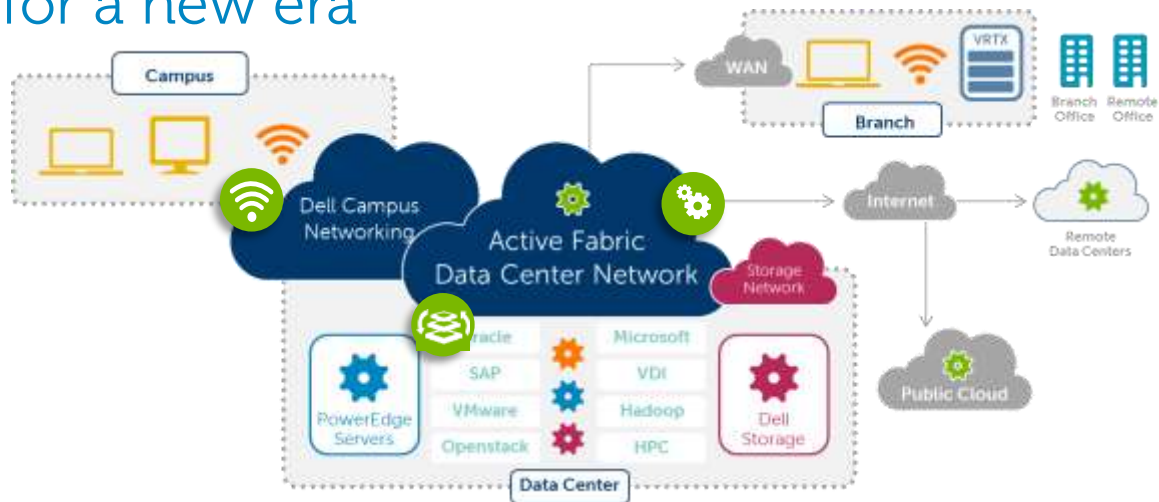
for a new era

Campus

Dell Campus Networking

Active Fabric Data Center Network

Storage Network

WAN

VRTX

Branch

Branch Office

Remote Office

Internet

Remote Data Centers

Public Cloud

PowerEdge Servers

Oracle

SAP

VMware

Openstack

Microsoft

VDI

Hadoop

HPC

Dell Storage

Data Center